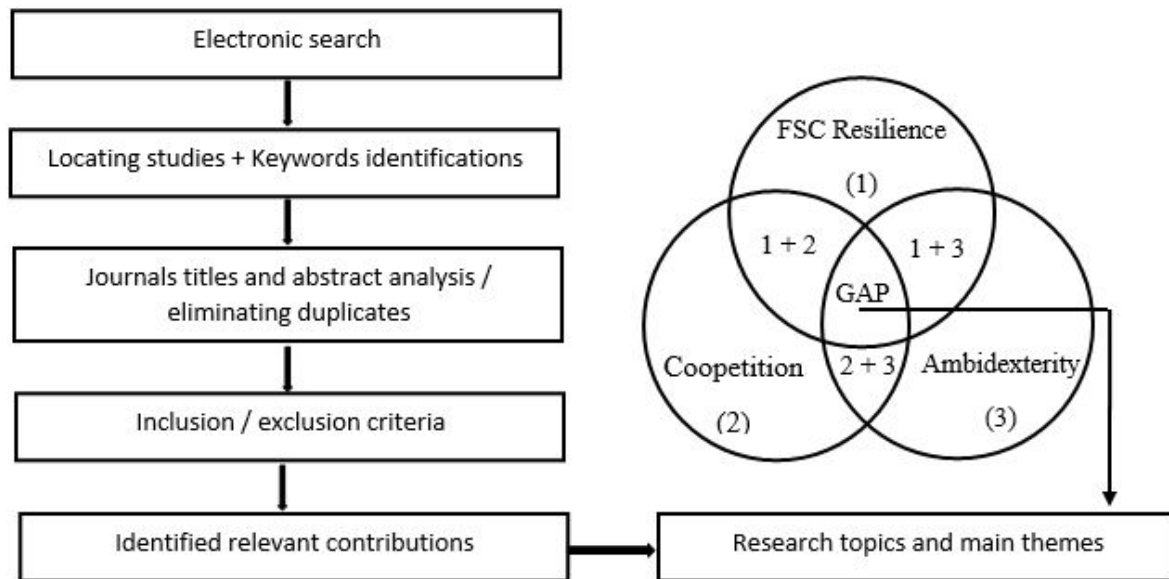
Electronic search

Locating studies + Keywords identifications

Journals titles and abstract analysis / eliminating duplicates

Inclusion / exclusion criteria

Identified relevant contributions

FSC Resilience
(1)

1 + 2

1 + 3

GAP

Coopetition
(2)

2 + 3

Ambidexterity
(3)

Research topics and main themes